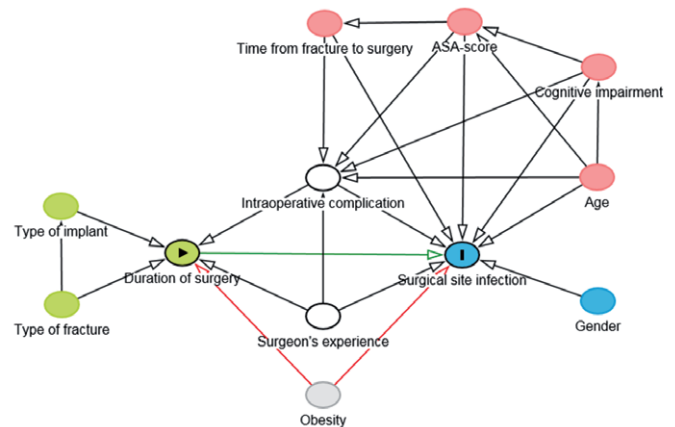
Time from fracture to surgery
ASA-score
Cognitive impairment
Intraoperative complication
Age
Type of implant
Duration of surgery
Surgical site infection
Type of fracture
Surgeon's experience
Gender
Obesity